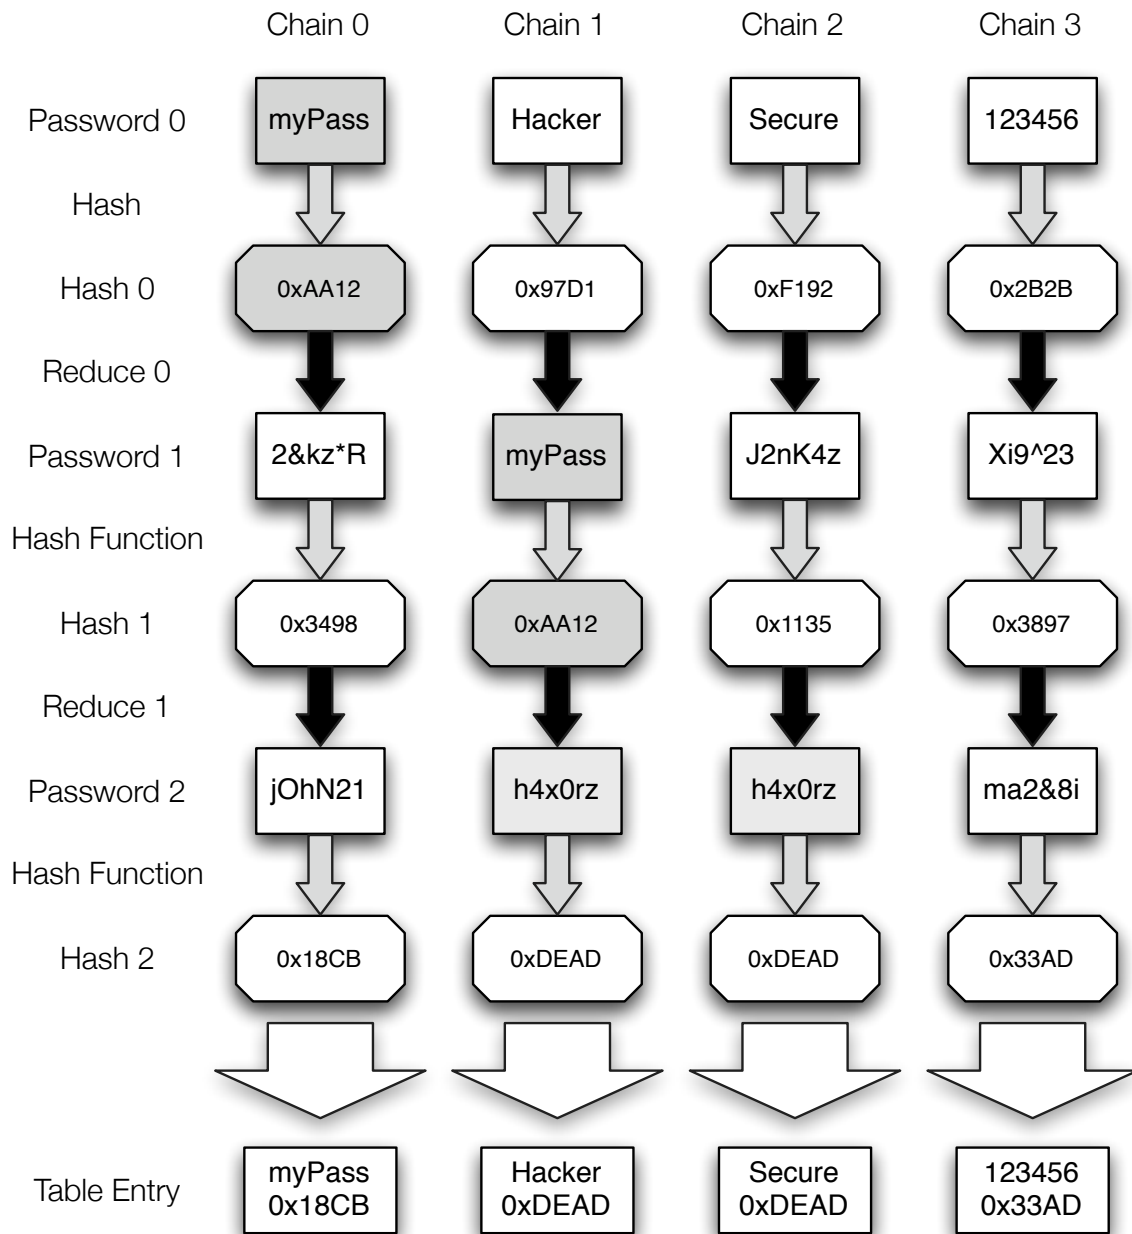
| | Chain 0 | Chain 1 | Chain 2 | Chain 3 |
|---|---|---|---|---|
| Password 0 | myPass | Hacker | Secure | 123456 |
| Hash | | | | |
| Hash 0 | 0xAA12 | 0x97D1 | 0xF192 | 0x2B2B |
| Reduce 0 | | | | |
| Password 1 | 2&kz*R | myPass | J2nK4z | Xi9^23 |
| Hash Function | | | | |
| Hash 1 | 0x3498 | 0xAA12 | 0x1135 | 0x3897 |
| Reduce 1 | | | | |
| Password 2 | jOhN21 | h4x0rz | h4x0rz | ma2&8i |
| Hash Function | | | | |
| Hash 2 | 0x18CB | 0xDEAD | 0xDEAD | 0x33AD |
| Table Entry | myPass 0x18CB | Hacker 0xDEAD | Secure 0xDEAD | 123456 0x33AD |